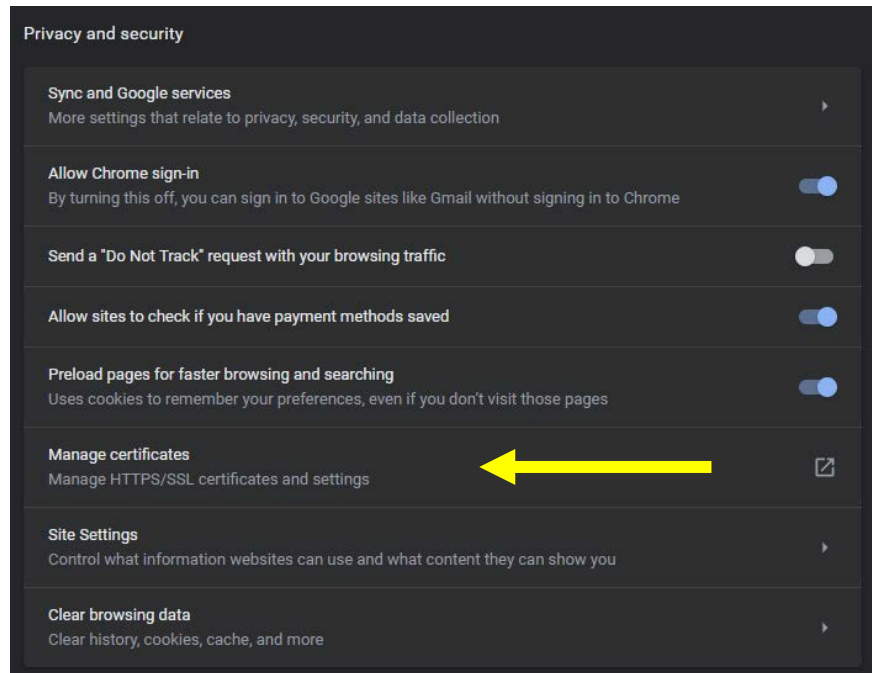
Privacy and security

Sync and Google services
More settings that relate to privacy, security, and data collection

Allow Chrome sign-in
By turning this off, you can sign in to Google sites like Gmail without signing in to Chrome

Send a "Do Not Track" request with your browsing traffic

Allow sites to check if you have payment methods saved

Preload pages for faster browsing and searching
Uses cookies to remember your preferences, even if you don't visit those pages

Manage certificates
Manage HTTPS/SSL certificates and settings

Site Settings
Control what information websites can use and what content they can show you

Clear browsing data
Clear history, cookies, cache, and more